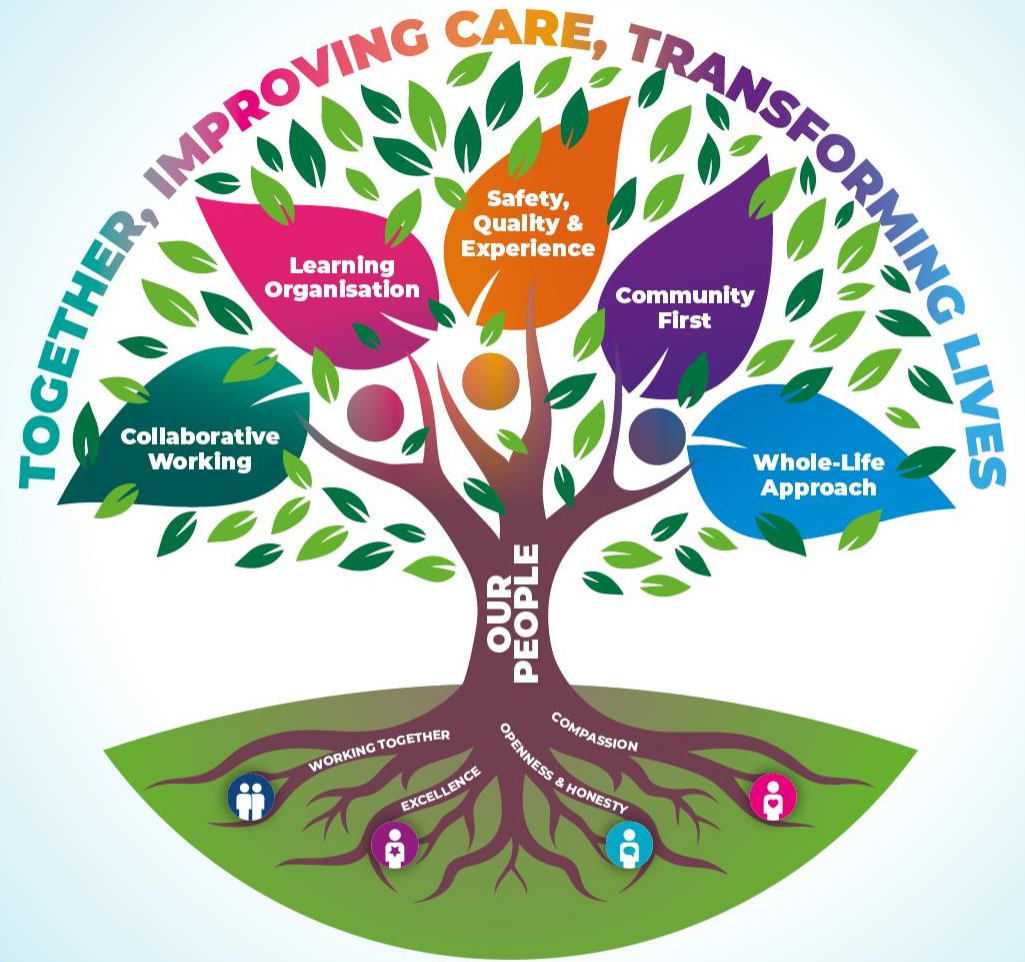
TOGETHER, IMPROVING CARE, TRANSFORMING LIVES

Learning Organisation

Safety, Quality & Experience

Community First

Collaborative Working

Whole-Life Approach

OUR PEOPLE

WORKING TOGETHER

EXCELLENCE

OPENNESS & HONESTY

COMPASSION